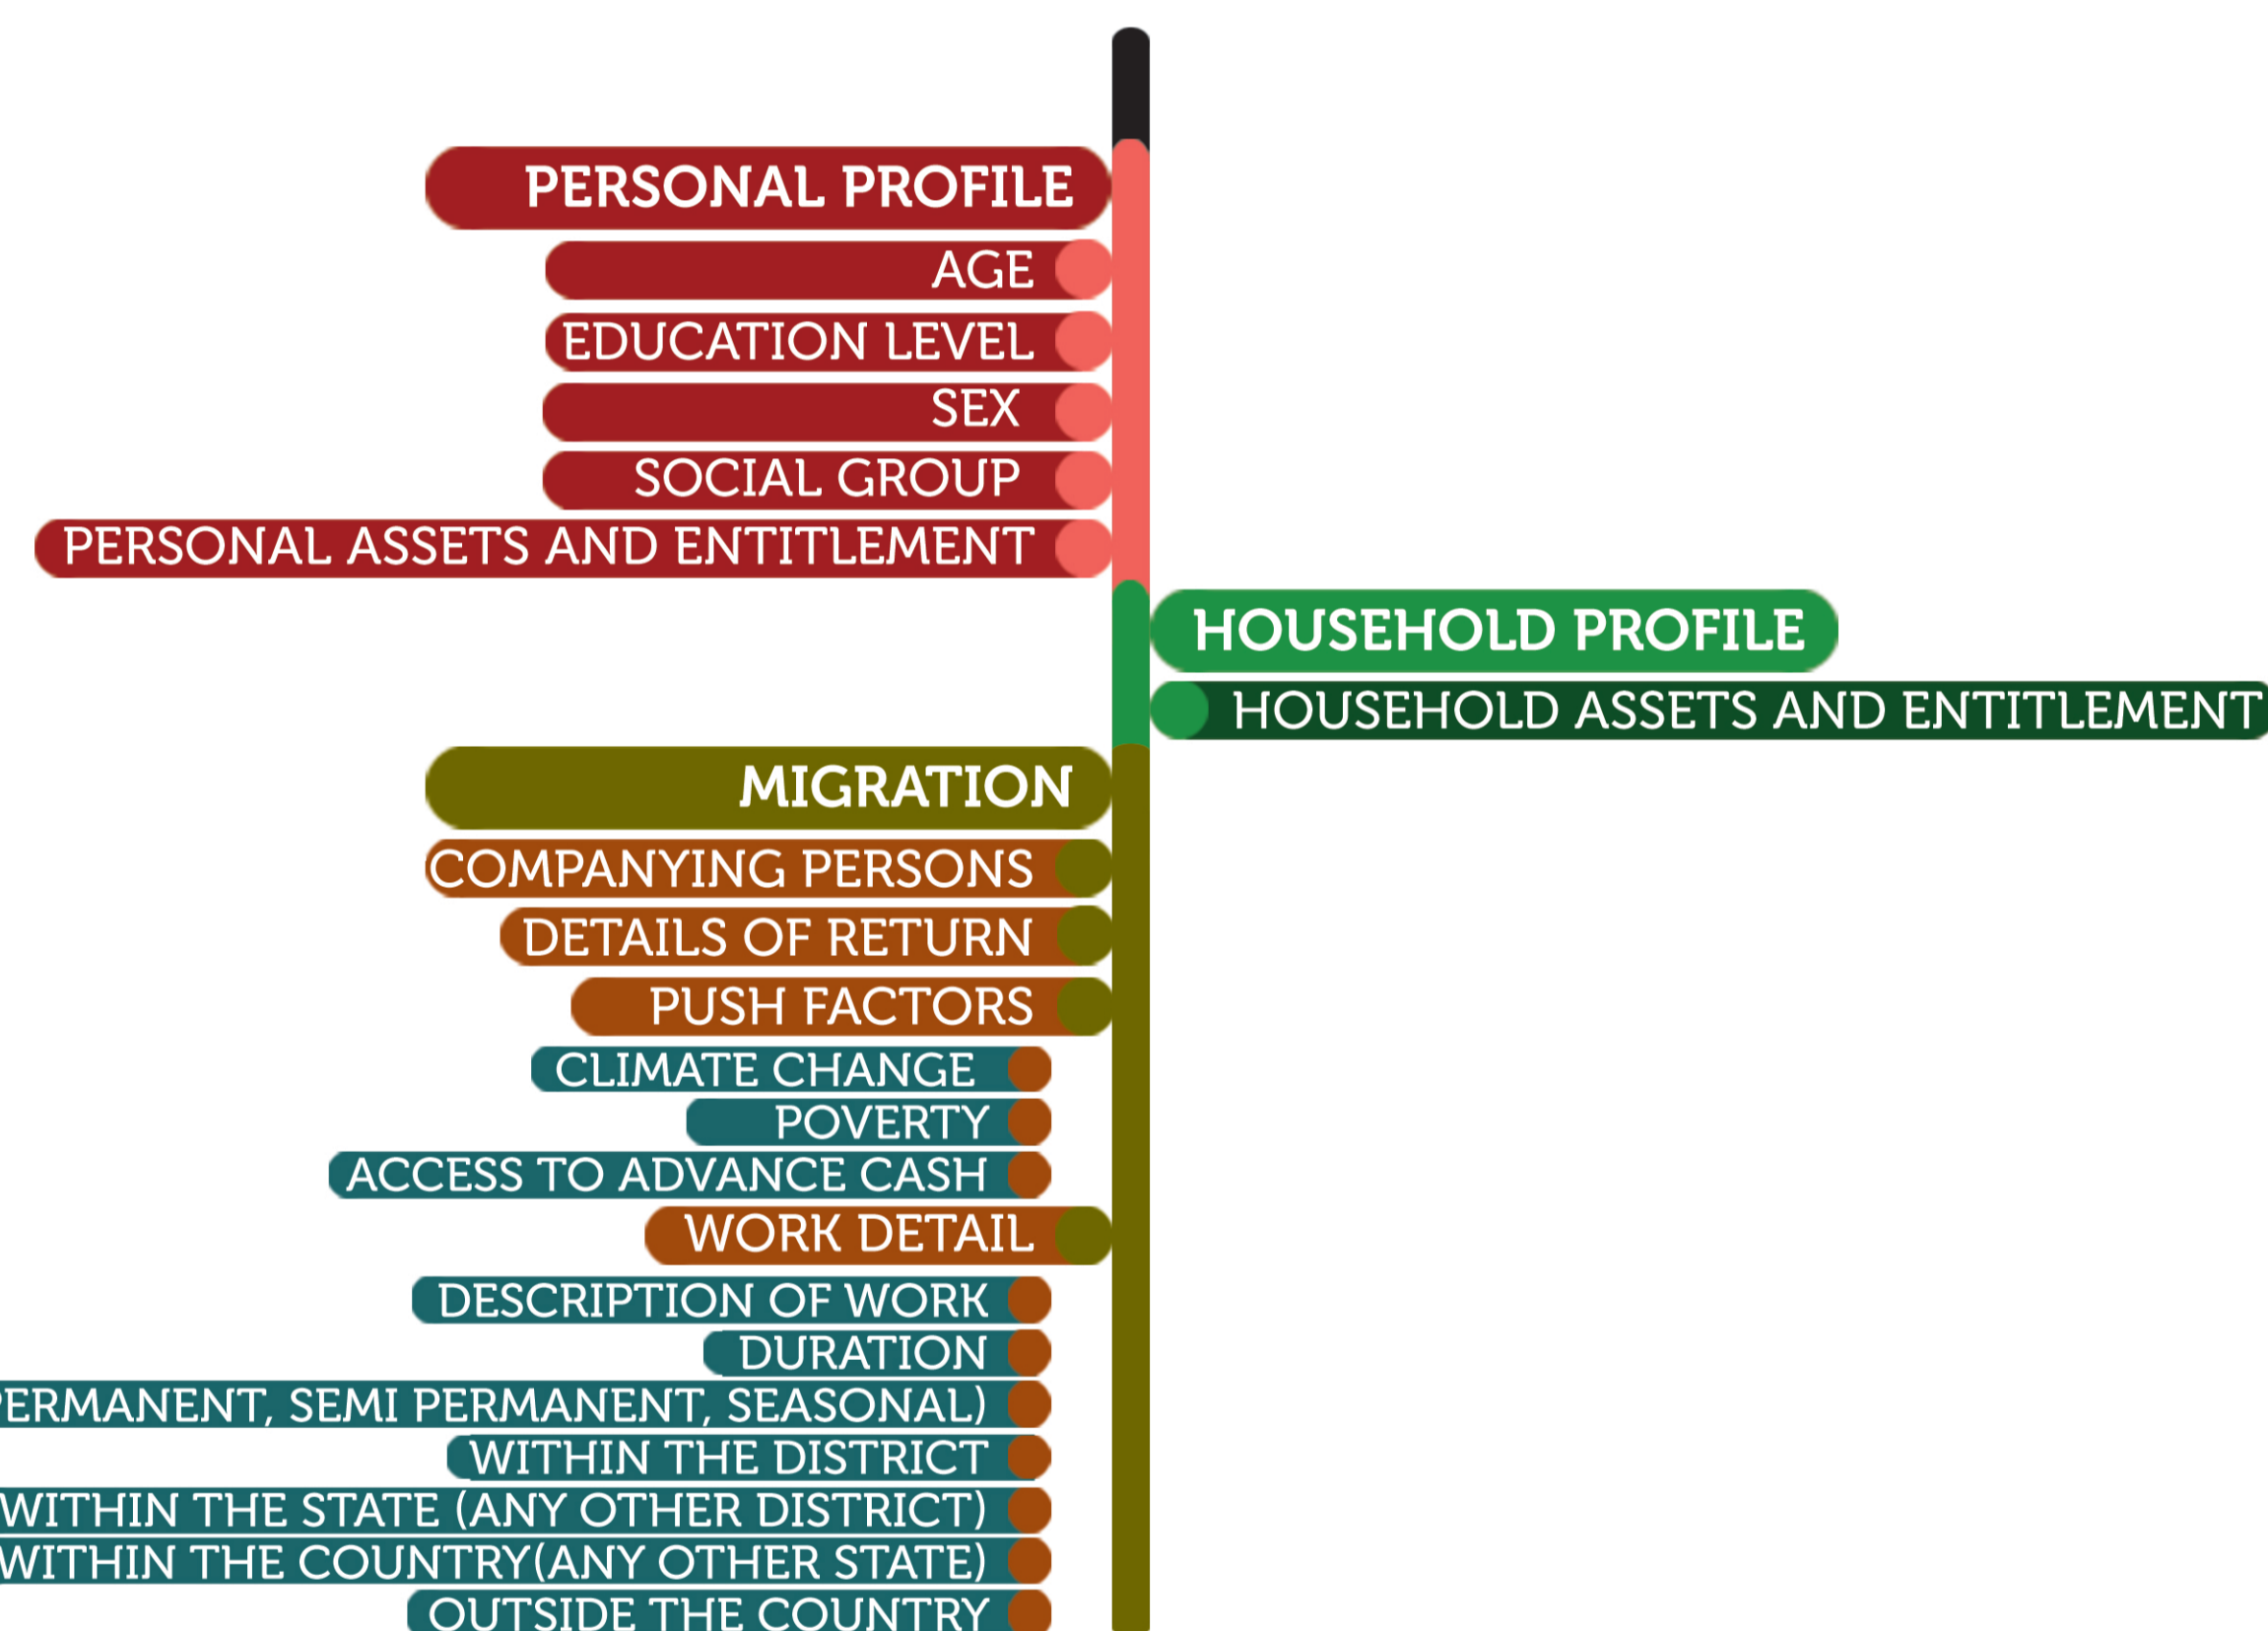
PERSONAL PROFILE
AGE
EDUCATION LEVEL
SEX
SOCIAL GROUP
PERSONAL ASSETS AND ENTITLEMENT

HOUSEHOLD PROFILE
HOUSEHOLD ASSETS AND ENTITLEMENT

MIGRATION
COMPANYING PERSONS
DETAILS OF RETURN
PUSH FACTORS
CLIMATE CHANGE
POVERTY
ACCESS TO ADVANCE CASH
WORK DETAIL
DESCRIPTION OF WORK
DURATION
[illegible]ERMANENT, SEMI PERMANENT, SEASONAL)
WITHIN THE DISTRICT
WITHIN THE STATE (ANY OTHER DISTRICT)
WITHIN THE COUNTRY(ANY OTHER STATE)
OUTSIDE THE COUNTRY